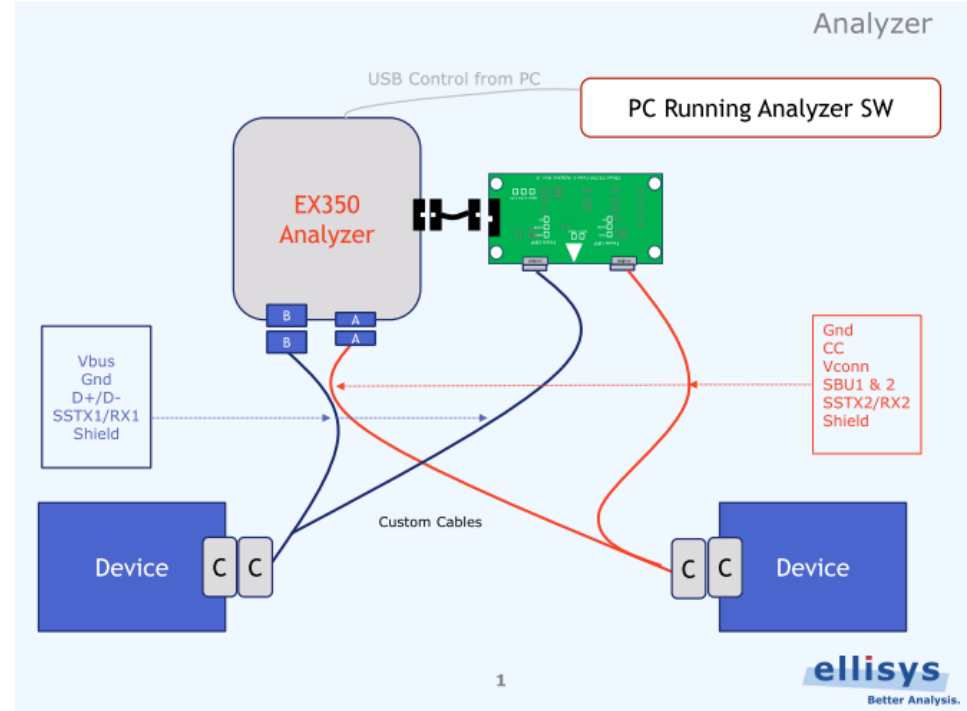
Analyzer

USB Control from PC

PC Running Analyzer SW

EX350 Analyzer

B
B
A
A

Vbus
Gnd
D+/D-
SSTX1/RX1
Shield

Gnd
CC
Vconn
SBU1 & 2
SSTX2/RX2
Shield

Custom Cables

Device
C C

C C
Device

1

ellisys
Better Analysis.